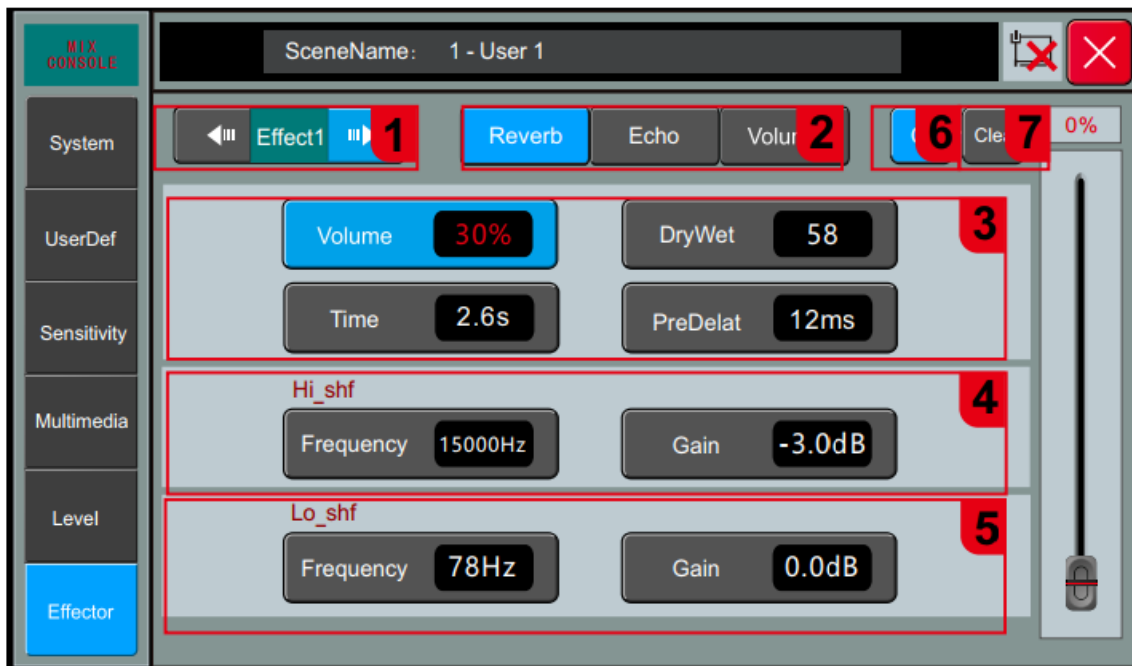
MIX CONSOLE

SceneName: 1 - User 1

System

UserDef

Sensitivity

Multimedia

Level

Effector

Effect1 1

Reverb Echo Volu 2

6 Clea 7 0%

Volume 30% DryWet 58 3

Time 2.6s PreDelat 12ms

Hi_shf 4

Frequency 15000Hz Gain -3.0dB

Lo_shf 5

Frequency 78Hz Gain 0.0dB